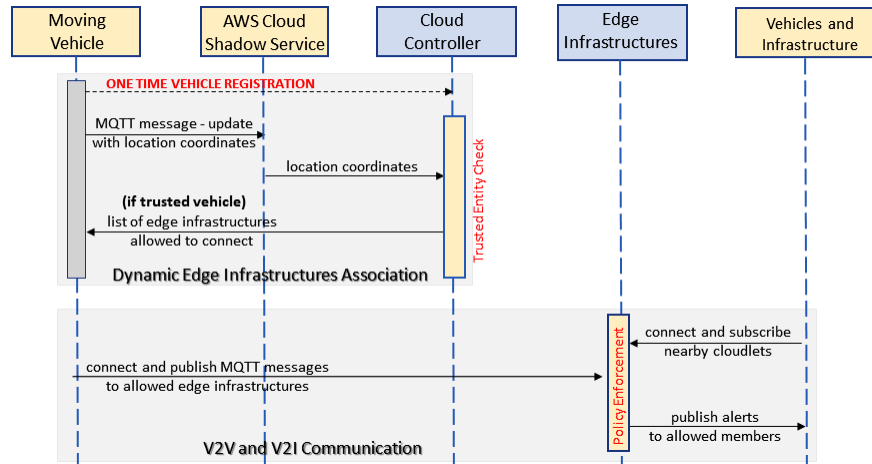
Moving Vehicle

AWS Cloud Shadow Service

Cloud Controller

Edge Infrastructures

Vehicles and Infrastructure

ONE TIME VEHICLE REGISTRATION

MQTT message - update with location coordinates

location coordinates

Trusted Entity Check

(if trusted vehicle)
list of edge infrastructures allowed to connect

Dynamic Edge Infrastructures Association

connect and subscribe nearby cloudlets

connect and publish MQTT messages to allowed edge infrastructures

Policy Enforcement

publish alerts to allowed members

V2V and V2I Communication